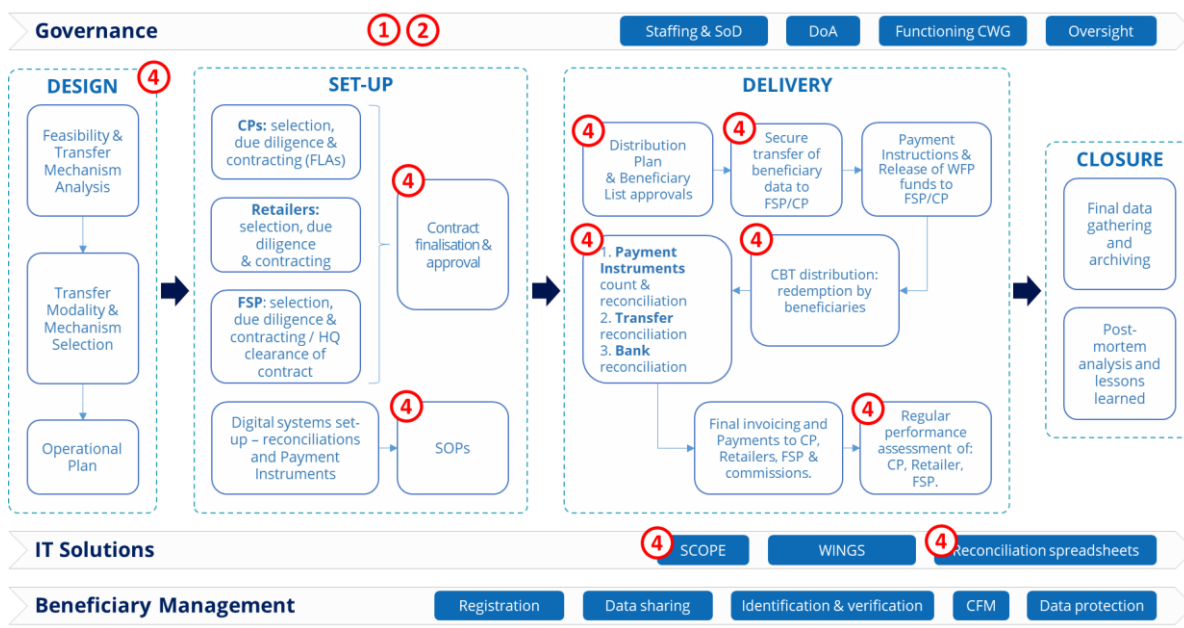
Governance ① ②

Staffing & SoD | DoA | Functioning CWG | Oversight

DESIGN ④

Feasibility & Transfer Mechanism Analysis

Transfer Modality & Mechanism Selection

Operational Plan

SET-UP

**CPs:** selection, due diligence & contracting (FLAs)

**Retailers:** selection, due diligence & contracting

**FSP:** selection, due diligence & contracting / HQ clearance of contract

④ Contract finalisation & approval

Digital systems set-up – reconciliations and Payment Instruments

④ SOPs

DELIVERY

④ Distribution Plan & Beneficiary List approvals

④ Secure transfer of beneficiary data to FSP/CP

Payment Instructions & Release of WFP funds to FSP/CP

④ 1. **Payment Instruments** count & reconciliation
2. **Transfer** reconciliation
3. **Bank** reconciliation

④ CBT distribution: redemption by beneficiaries

Final invoicing and Payments to CP, Retailers, FSP & commissions.

④ Regular performance assessment of: CP, Retailer, FSP.

CLOSURE

Final data gathering and archiving

Post-mortem analysis and lessons learned

IT Solutions

④ SCOPE | WINGS | ④ Reconciliation spreadsheets

Beneficiary Management

Registration | Data sharing | Identification & verification | CFM | Data protection